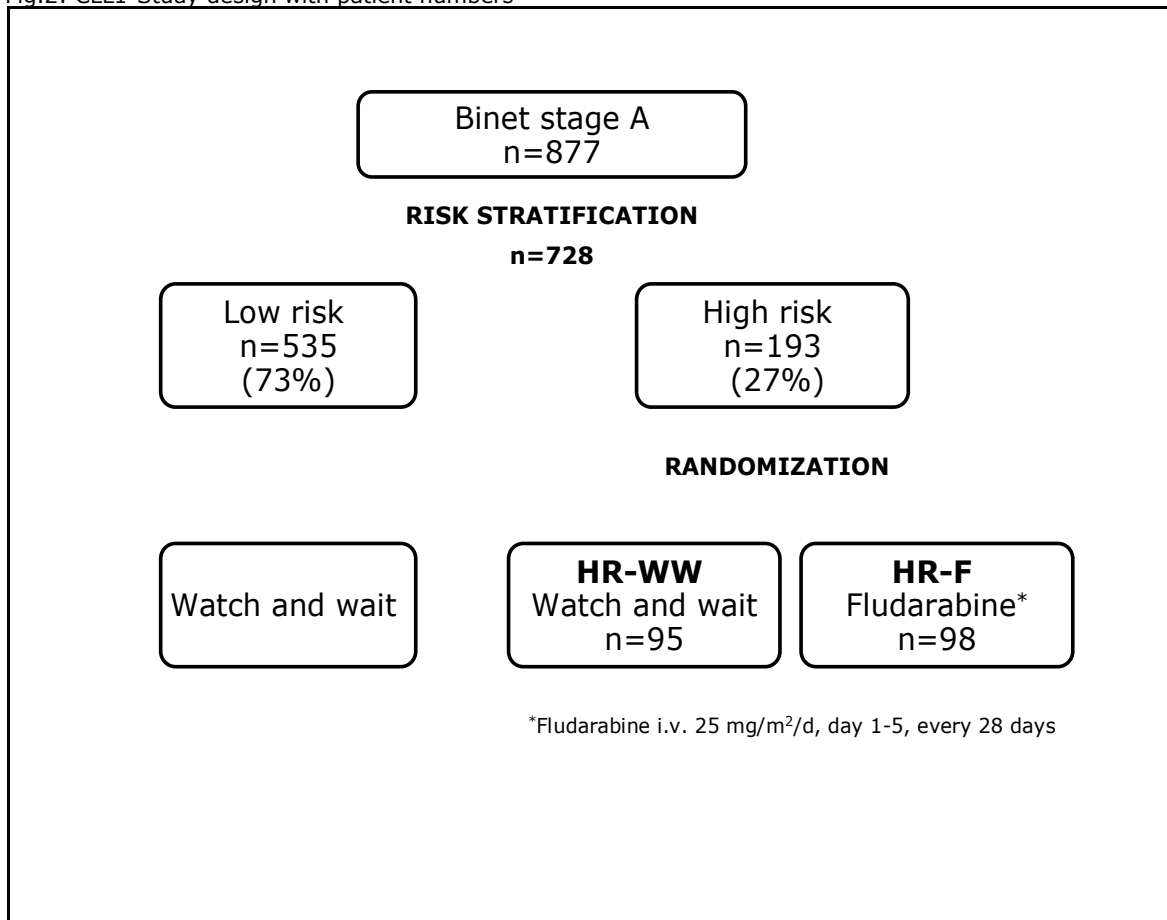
Fig.1: CLL1 Study design with patient numbers

Binet stage A
n=877

RISK STRATIFICATION

n=728

Low risk
n=535
(73%)

High risk
n=193
(27%)

RANDOMIZATION

Watch and wait

HR-WW
Watch and wait
n=95

HR-F
Fludarabine*
n=98

*Fludarabine i.v. 25 mg/m$^2$/d, day 1-5, every 28 days